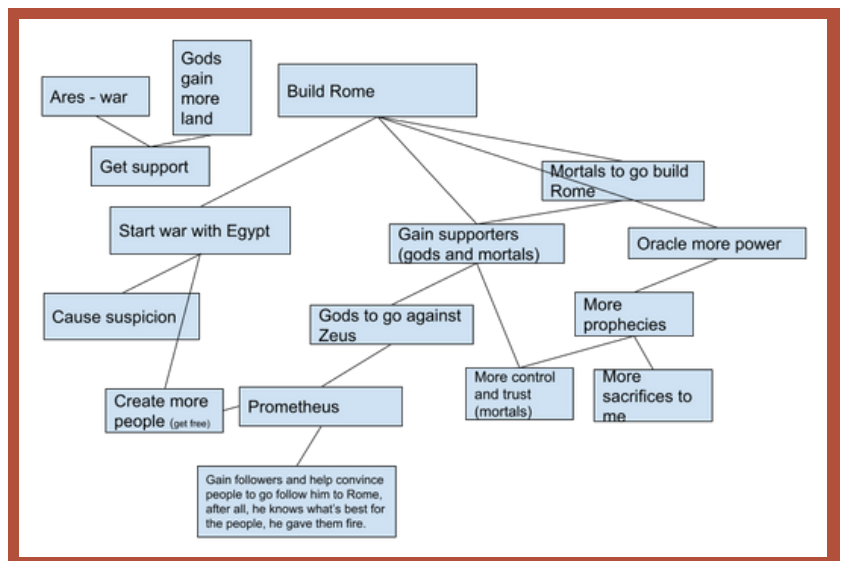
Gods gain more land

Ares - war

Build Rome

Get support

Mortals to go build Rome

Start war with Egypt

Gain supporters (gods and mortals)

Oracle more power

Cause suspicion

Gods to go against Zeus

More prophecies

More control and trust (mortals)

More sacrifices to me

Create more people (get free)

Prometheus

Gain followers and help convince people to go follow him to Rome, after all, he knows what's best for the people, he gave them fire.